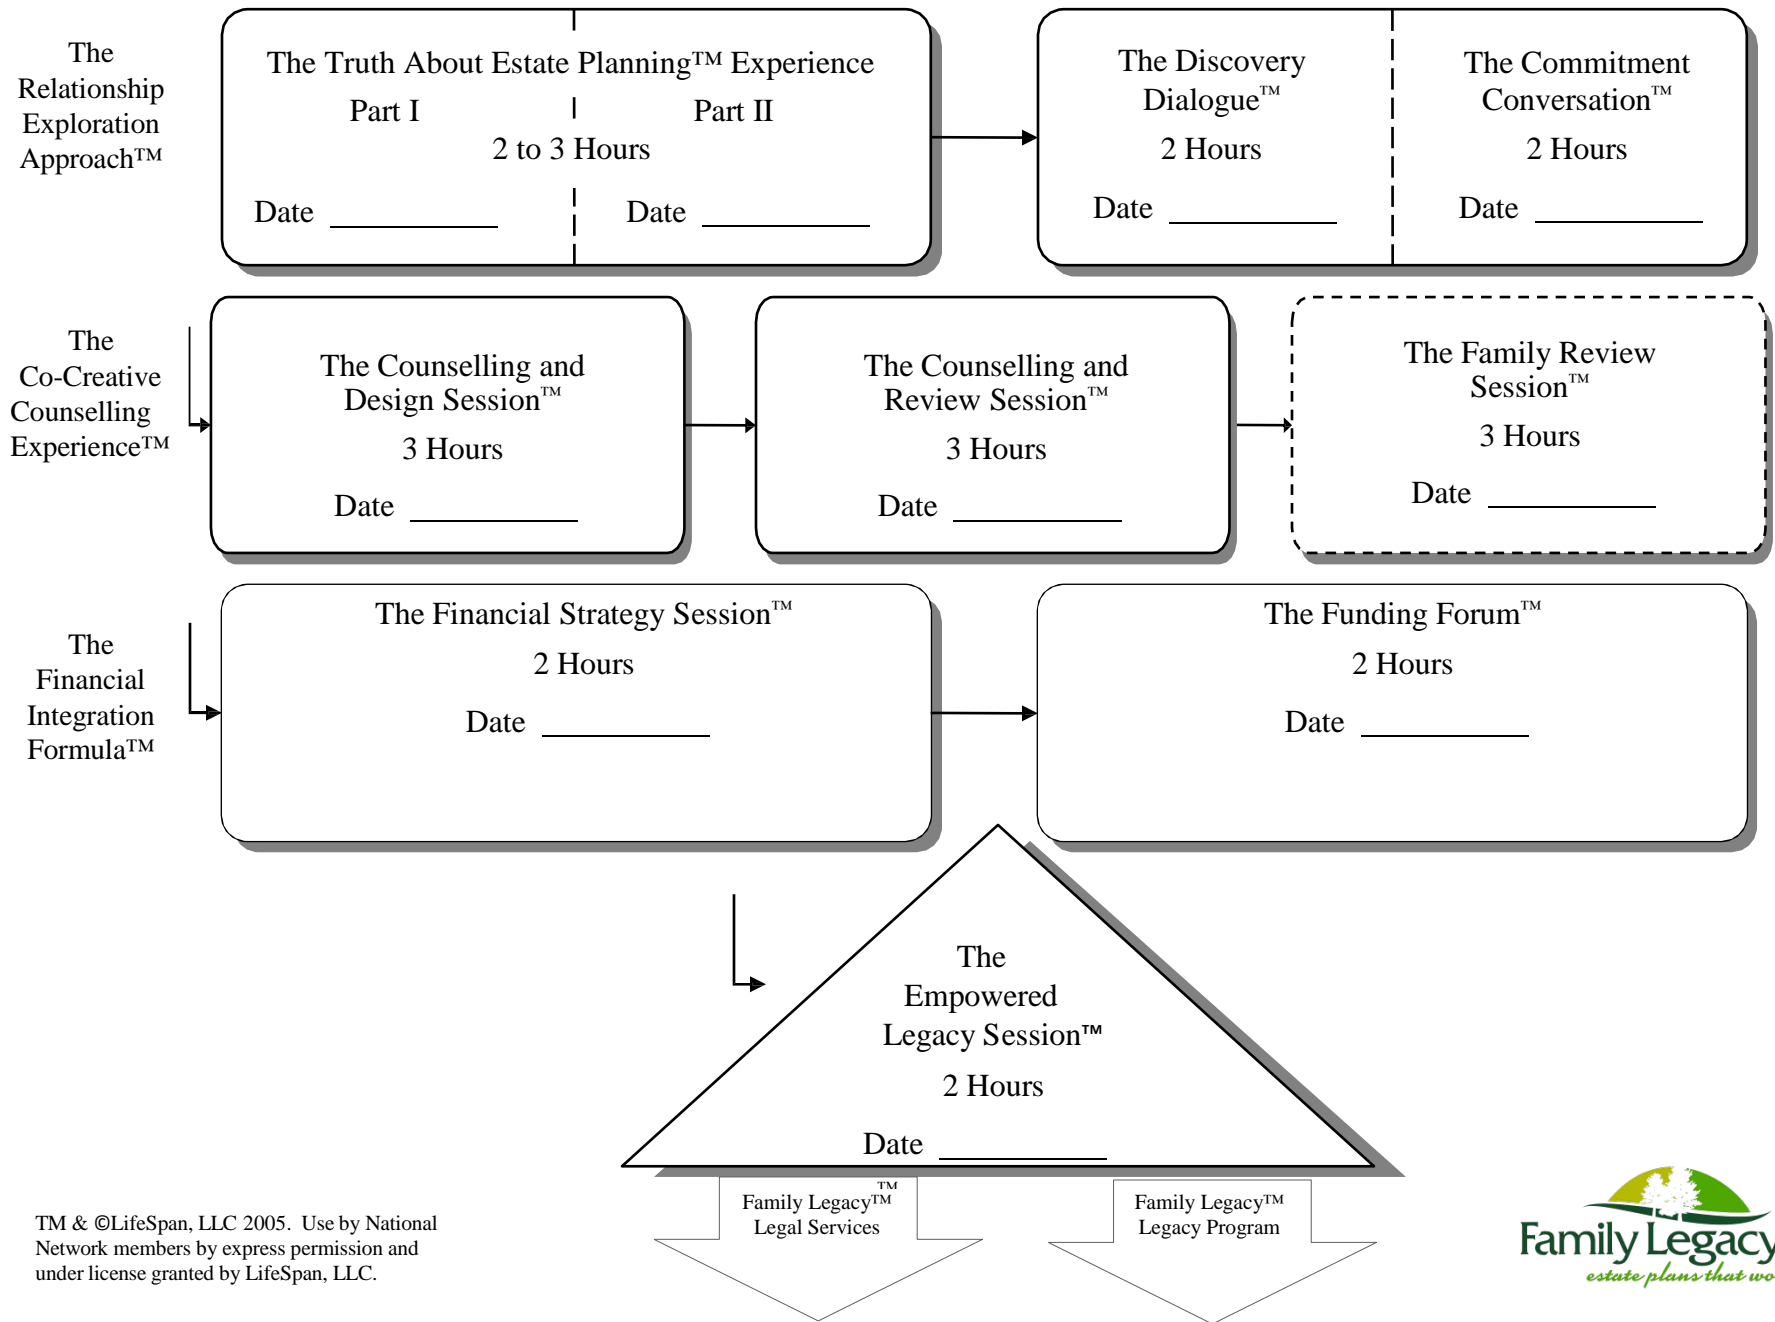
The Relationship Exploration Approach™

The Truth About Estate Planning™ Experience
Part I
Part II
2 to 3 Hours
Date ___________
Date ___________

The Discovery Dialogue™
2 Hours
Date ___________

The Commitment Conversation™
2 Hours
Date ___________

The Co-Creative Counselling Experience™

The Counselling and Design Session™
3 Hours
Date ___________

The Counselling and Review Session™
3 Hours
Date ___________

The Family Review Session™
3 Hours
Date ___________

The Financial Integration Formula™

The Financial Strategy Session™
2 Hours
Date ___________

The Funding Forum™
2 Hours
Date ___________

The Empowered Legacy Session™
2 Hours
Date ___________

Family Legacy™ Legal Services

Family Legacy™ Legacy Program

TM & ©LifeSpan, LLC 2005. Use by National Network members by express permission and under license granted by LifeSpan, LLC.

Family Legacy
estate plans that wo